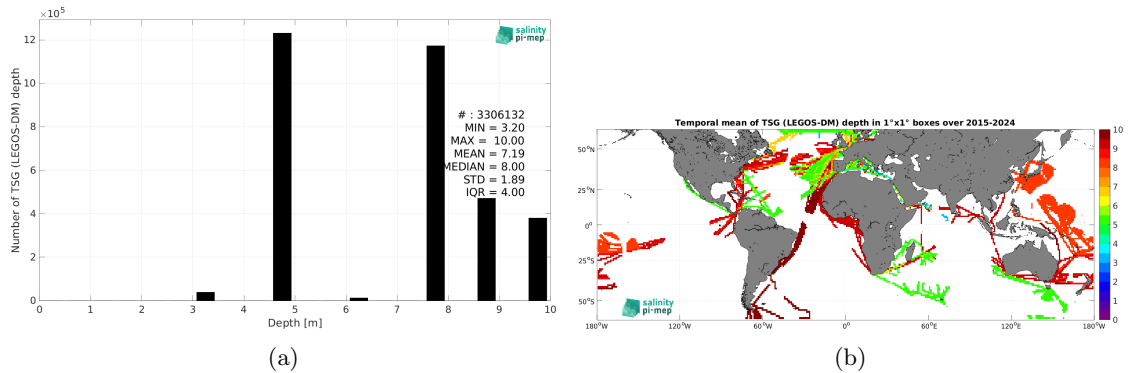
$\times10^5$

12

10

8

6

4

2

0

Number of TSG (LEGOS-DM) depth

salinity pi-mep

# : 3306132
MIN = 3.20
MAX = 10.00
MEAN = 7.19
MEDIAN = 8.00
STD = 1.89
IQR = 4.00

0 1 2 3 4 5 6 7 8 9 10

Depth [m]

(a)

Temporal mean of TSG (LEGOS-DM) depth in 1°x1° boxes over 2015-2024

50°N

25°N

0°

25°S

50°S

180°W 120°W 60°W 0° 60°E 120°E 180°W

salinity pi-mep

10 9 8 7 6 5 4 3 2 1 0

(b)